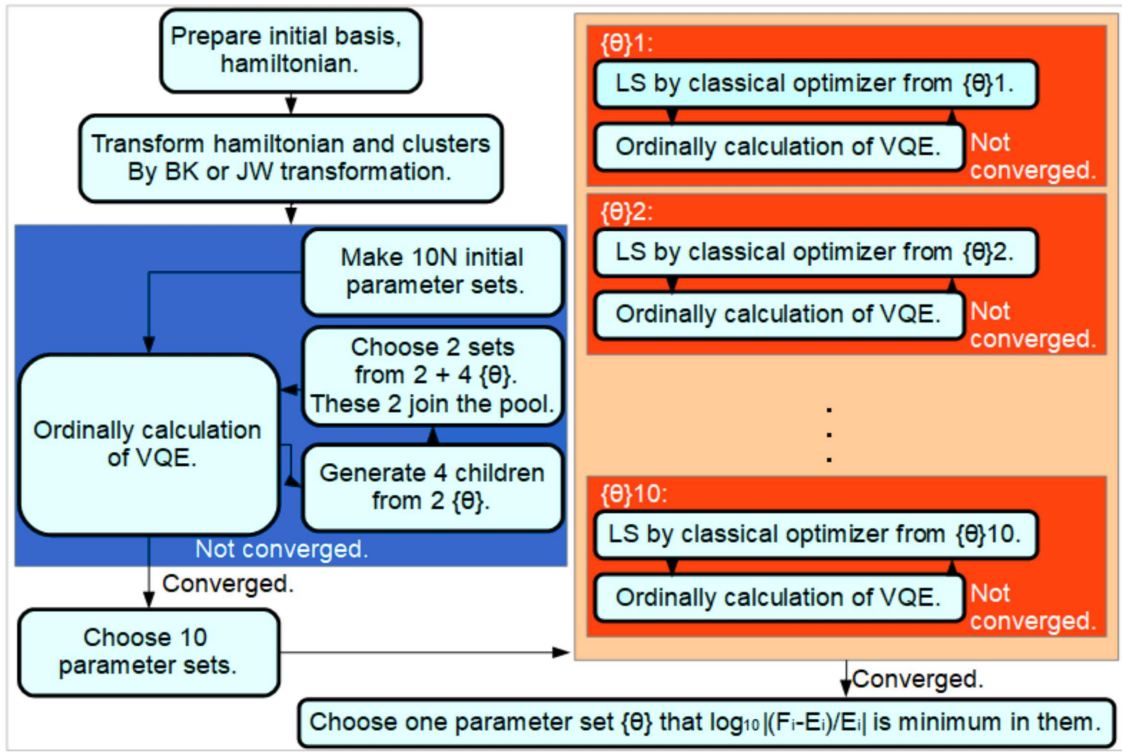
Prepare initial basis, hamiltonian.

Transform hamiltonian and clusters By BK or JW transformation.

Make 10N initial parameter sets.

Choose 2 sets from 2 + 4 {θ}. These 2 join the pool.

Ordinally calculation of VQE.

Generate 4 children from 2 {θ}.

Not converged.

Converged.

Choose 10 parameter sets.

{θ}1:

LS by classical optimizer from {θ}1.

Ordinally calculation of VQE.

Not converged.

{θ}2:

LS by classical optimizer from {θ}2.

Ordinally calculation of VQE.

Not converged.

.
.
.

{θ}10:

LS by classical optimizer from {θ}10.

Ordinally calculation of VQE.

Not converged.

Converged.

Choose one parameter set {θ} that $\log_{10}|(F_i-E_i)/E_i|$ is minimum in them.